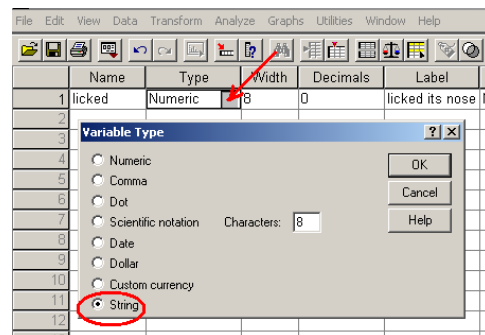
File Edit View Data Transform Analyze Graphs Utilities Window Help

| | Name | Type | Width | Decimals | Label |
|---|---|---|---|---|---|
| 1 | licked | Numeric | 8 | 0 | licked its nose |
| 2 | | | | | |
| 3 | | | | | |
| 4 | | | | | |
| 5 | | | | | |
| 6 | | | | | |
| 7 | | | | | |
| 8 | | | | | |
| 9 | | | | | |
| 10 | | | | | |
| 11 | | | | | |
| 12 | | | | | |

Variable Type ? X

Numeric
Comma
Dot
Scientific notation Characters: 8
Date
Dollar
Custom currency
String

OK
Cancel
Help